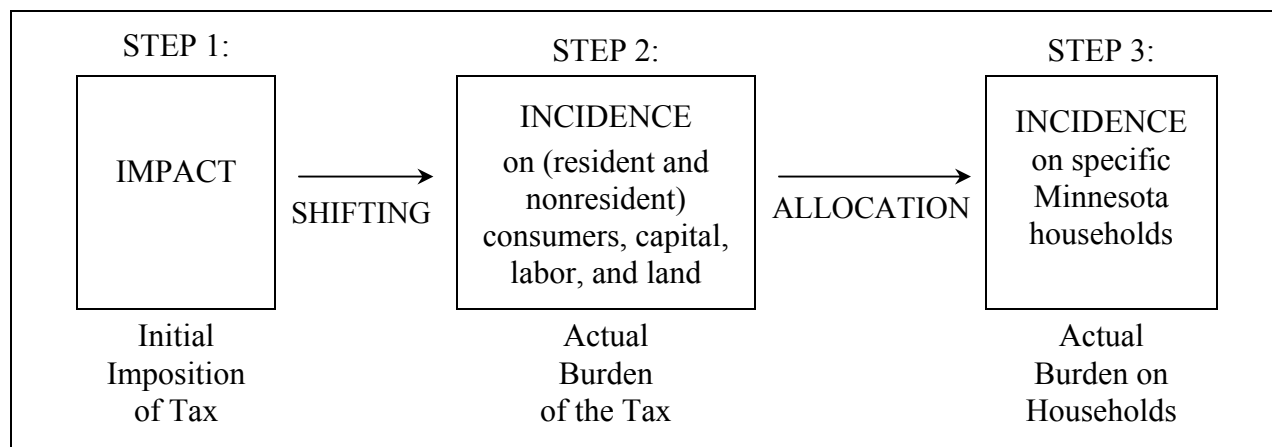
STEP 1:

IMPACT

Initial Imposition of Tax

SHIFTING

STEP 2:

INCIDENCE on (resident and nonresident) consumers, capital, labor, and land

Actual Burden of the Tax

ALLOCATION

STEP 3:

INCIDENCE on specific Minnesota households

Actual Burden on Households